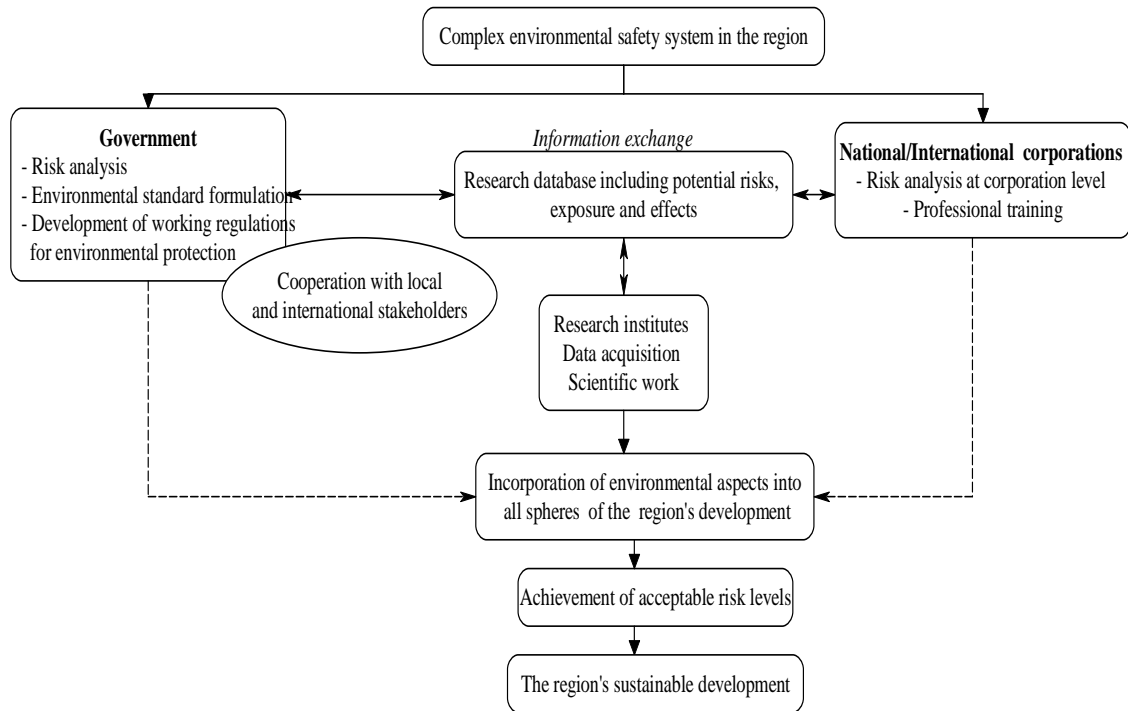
Complex environmental safety system in the region

Government
- Risk analysis
- Environmental standard formulation
- Development of working regulations for environmental protection

Information exchange

Research database including potential risks, exposure and effects

National/International corporations
- Risk analysis at corporation level
- Professional training

Cooperation with local and international stakeholders

Research institutes
Data acquisition
Scientific work

Incorporation of environmental aspects into all spheres of the region's development

Achievement of acceptable risk levels

The region's sustainable development